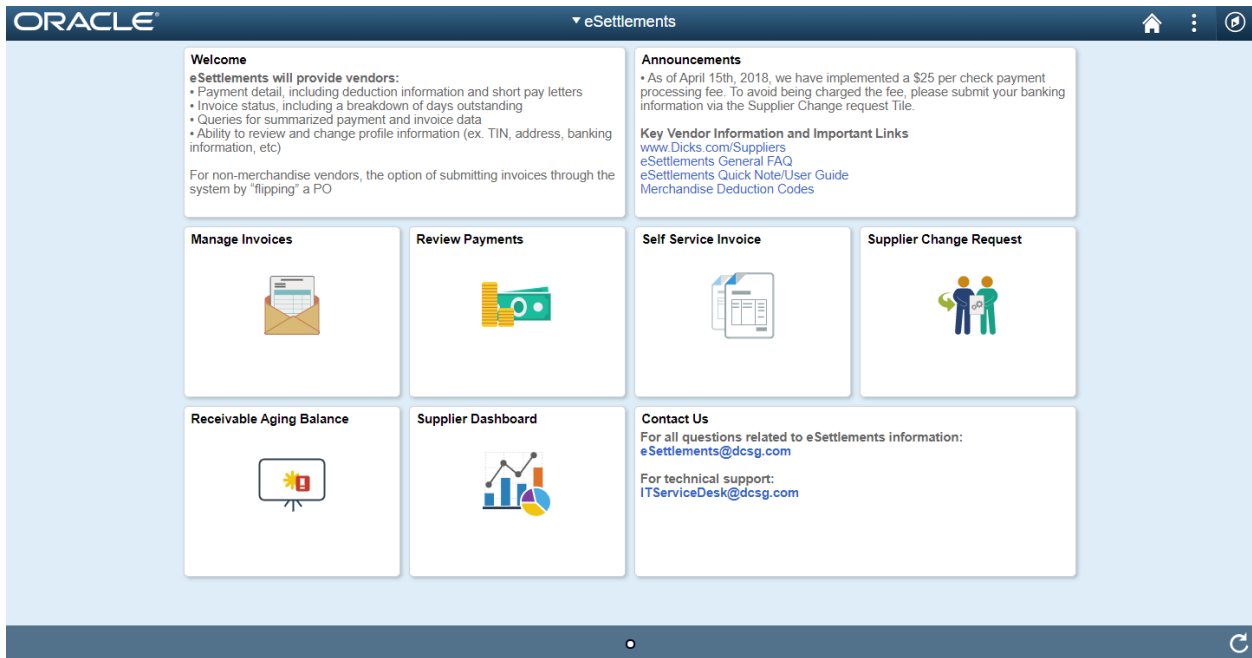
ORACLE®

▾ eSettlements

Welcome

eSettlements will provide vendors:
• Payment detail, including deduction information and short pay letters
• Invoice status, including a breakdown of days outstanding
• Queries for summarized payment and invoice data
• Ability to review and change profile information (ex. TIN, address, banking information, etc)

For non-merchandise vendors, the option of submitting invoices through the system by "flipping" a PO

Announcements

• As of April 15th, 2018, we have implemented a $25 per check payment processing fee. To avoid being charged the fee, please submit your banking information via the Supplier Change request Tile.

Key Vendor Information and Important Links
www.Dicks.com/Suppliers
eSettlements General FAQ
eSettlements Quick Note/User Guide
Merchandise Deduction Codes

Manage Invoices

Review Payments

Self Service Invoice

Supplier Change Request

Receivable Aging Balance

Supplier Dashboard

Contact Us
For all questions related to eSettlements information:
eSettlements@dcsg.com

For technical support:
ITServiceDesk@dcsg.com